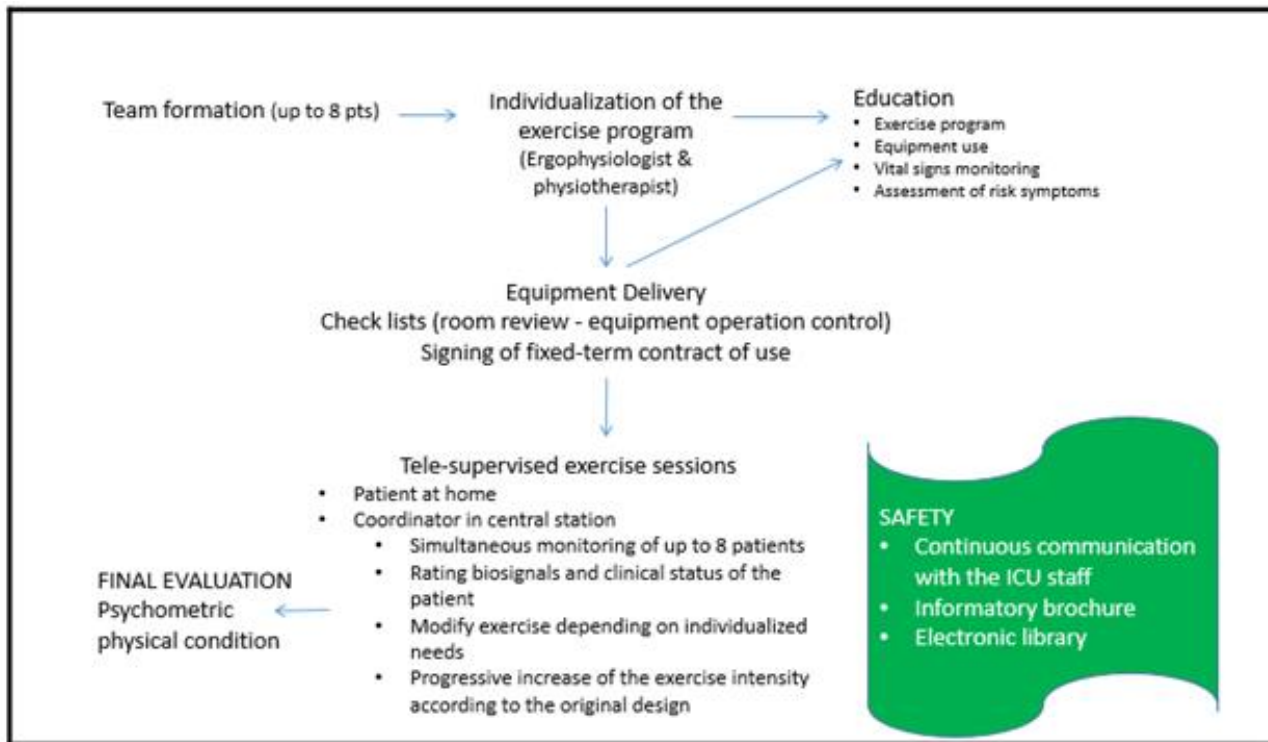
Team formation (up to 8 pts)

Individualization of the exercise program
(Ergophysiologist & physiotherapist)

Education
• Exercise program
• Equipment use
• Vital signs monitoring
• Assessment of risk symptoms

Equipment Delivery
Check lists (room review - equipment operation control)
Signing of fixed-term contract of use

Tele-supervised exercise sessions
• Patient at home
• Coordinator in central station
  • Simultaneous monitoring of up to 8 patients
  • Rating biosignals and clinical status of the patient
  • Modify exercise depending on individualized needs
  • Progressive increase of the exercise intensity according to the original design

FINAL EVALUATION
Psychometric
physical condition

SAFETY
• Continuous communication with the ICU staff
• Informatory brochure
• Electronic library